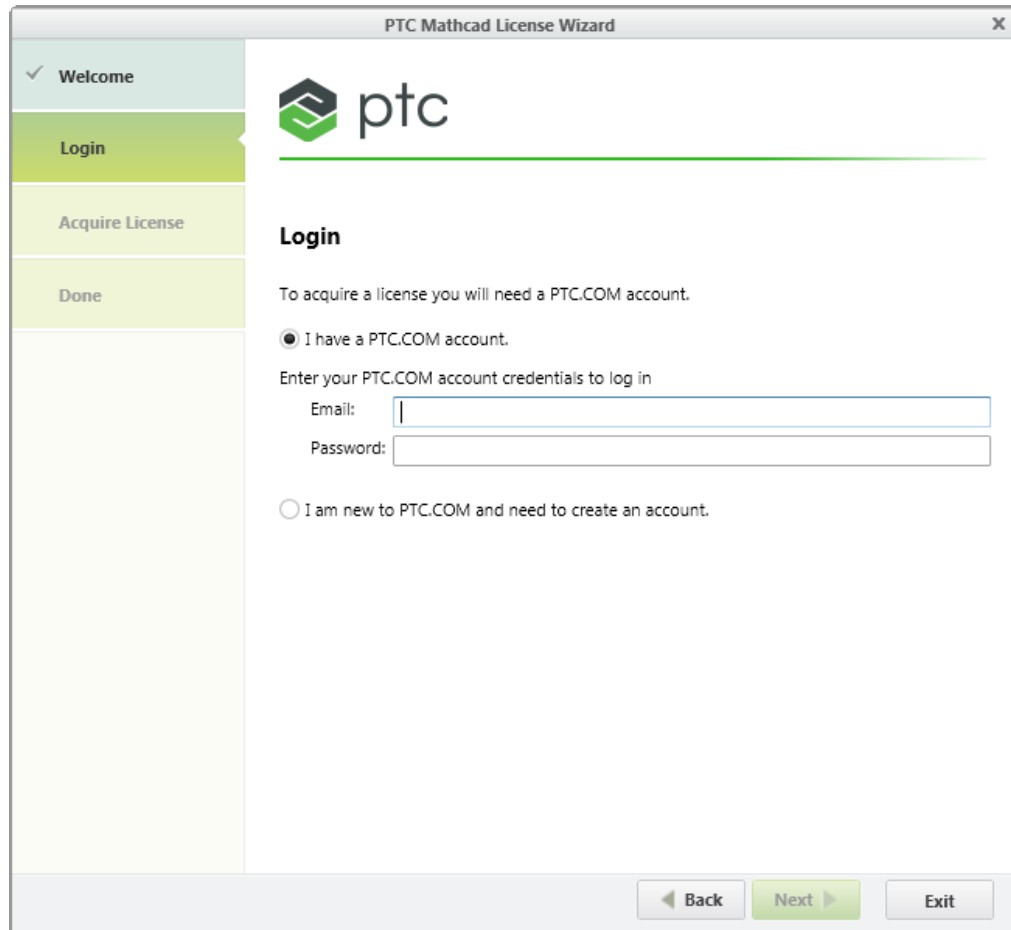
PTC Mathcad License Wizard

Welcome

Login

Acquire License

Done

ptc

Login

To acquire a license you will need a PTC.COM account.

I have a PTC.COM account.

Enter your PTC.COM account credentials to log in

Email:

Password:

I am new to PTC.COM and need to create an account.

Back

Next

Exit